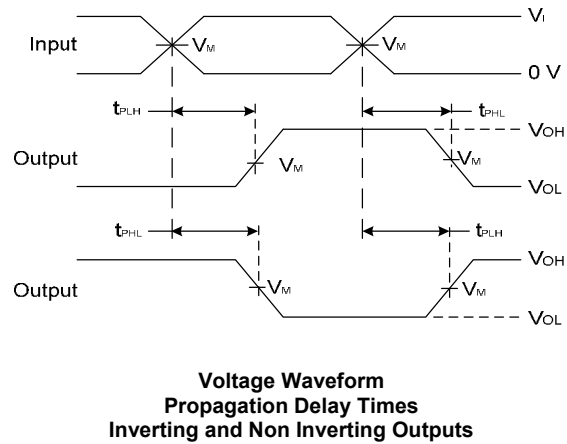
Input
$V_M$
$V_M$
$V_I$
0 V
$t_{PLH}$
$t_{PHL}$
Output
$V_M$
$V_M$
$V_{OH}$
$V_{OL}$
$t_{PHL}$
$t_{PLH}$
Output
$V_M$
$V_M$
$V_{OH}$
$V_{OL}$

**Voltage Waveform
Propagation Delay Times
Inverting and Non Inverting Outputs**